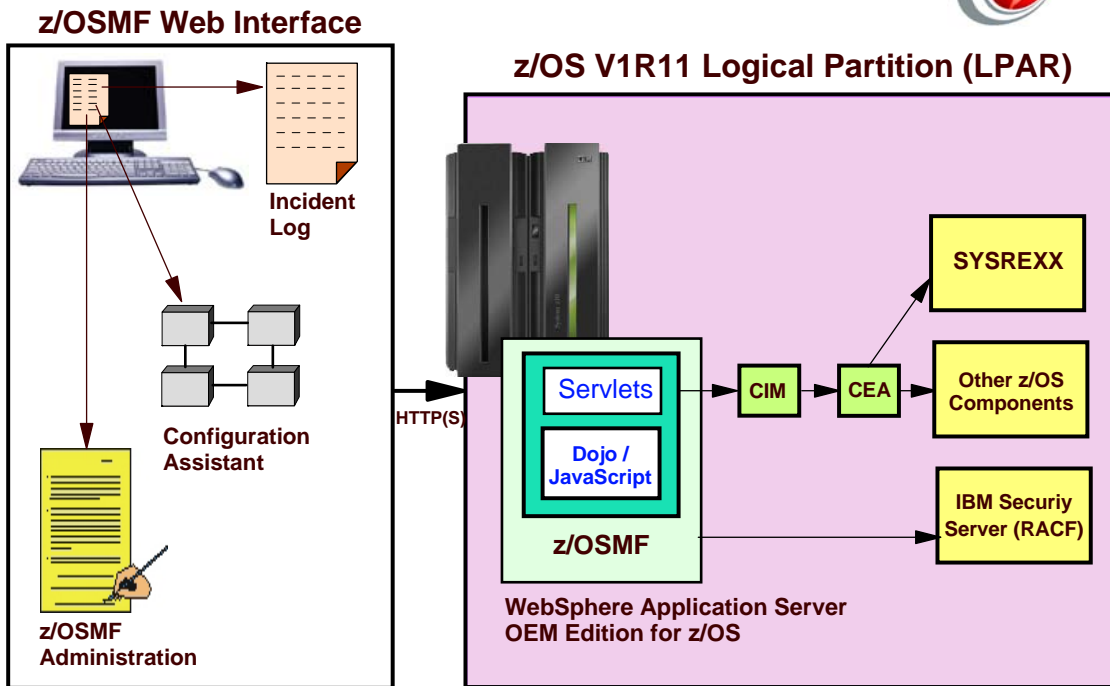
z/OSMF Web Interface

z/OS V1R11 Logical Partition (LPAR)

Incident Log

Configuration Assistant

z/OSMF Administration

HTTP(S)

Servlets

Dojo / JavaScript

z/OSMF

CIM

CEA

SYSREXX

Other z/OS Components

IBM Securiy Server (RACF)

WebSphere Application Server OEM Edition for z/OS